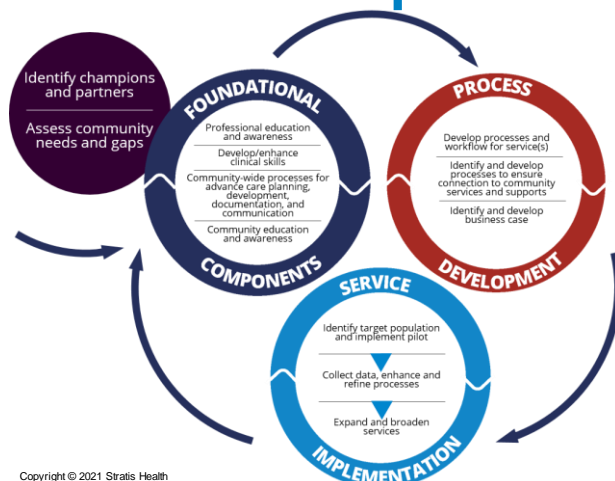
Identify champions and partners

Assess community needs and gaps

FOUNDATIONAL

Professional education and awareness

Develop/enhance clinical skills

Community-wide processes for advance care planning, development, documentation, and communication

Community education and awareness

COMPONENTS

PROCESS

Develop processes and workflow for service(s)

Identify and develop processes to ensure connection to community services and supports

Identify and develop business case

DEVELOPMENT

SERVICE

Identify target population and implement pilot

Collect data, enhance and refine processes

Expand and broaden services

IMPLEMENTATION

Copyright © 2021 Stratis Health